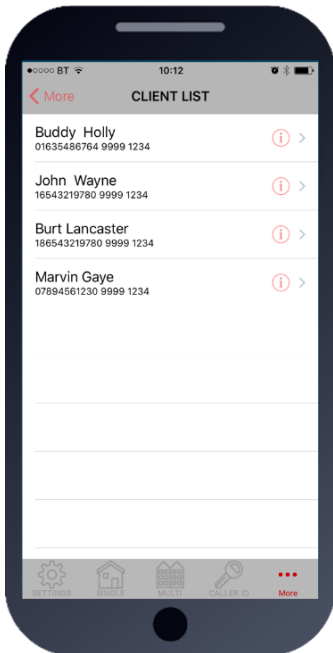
●○○○○ BT 10:12

More CLIENT LIST

Buddy Holly
01635486764 9999 1234

John Wayne
16543219780 9999 1234

Burt Lancaster
186543219780 9999 1234

Marvin Gaye
07894561230 9999 1234

SETTINGS SINGLE MULTI CALLER ID More